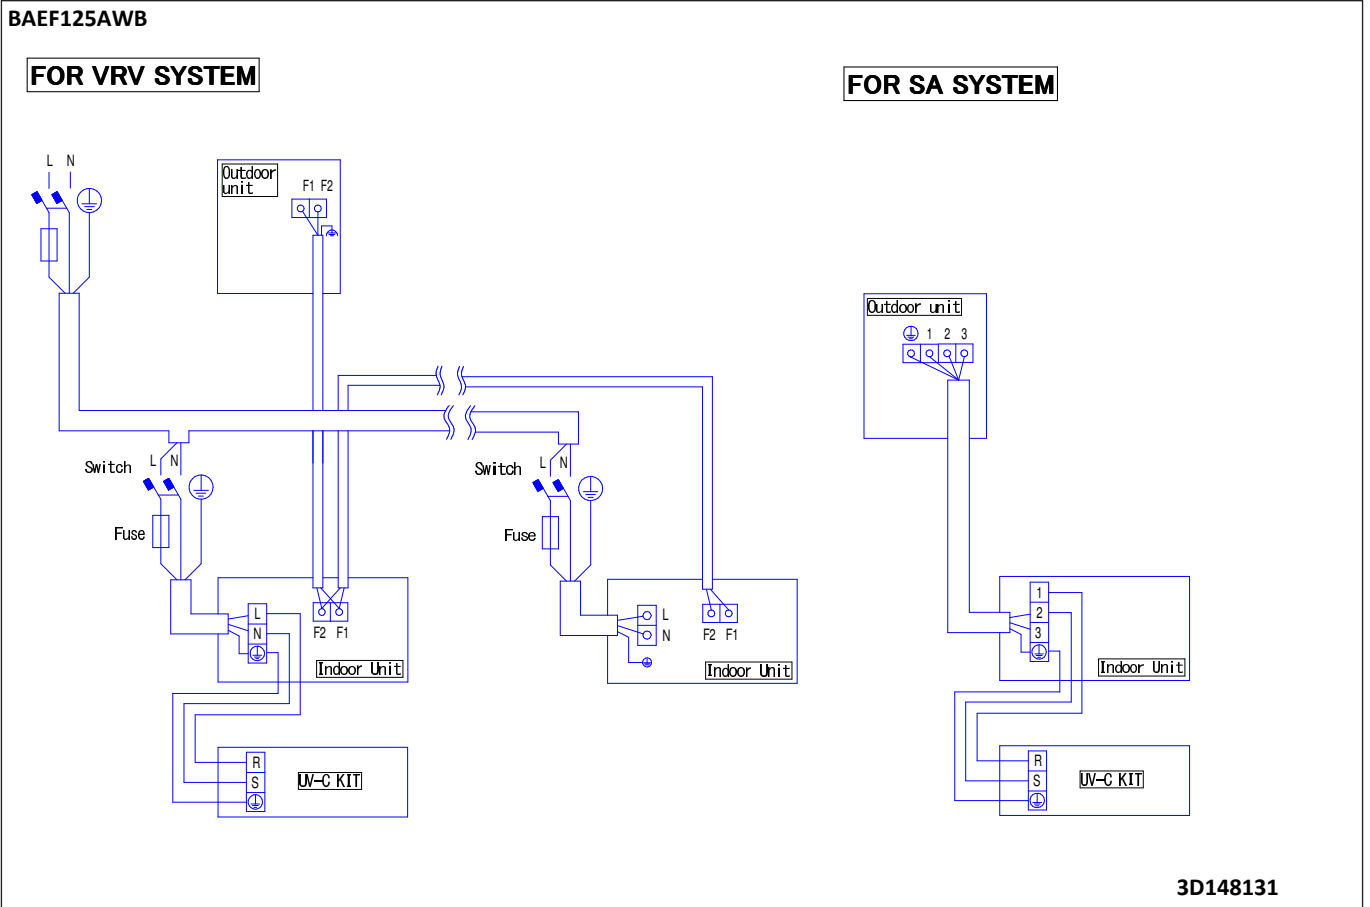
BAEF125AWB

FOR VRV SYSTEM

FOR SA SYSTEM

L N

Outdoor unit

F1 F2

Switch L N

Fuse

L
N

F2 F1

Indoor Unit

Switch L N

Fuse

L
N

F2 F1

Indoor Unit

R
S

UV-C KIT

Outdoor unit

1 2 3

1
2
3

Indoor Unit

R
S

UV-C KIT

3D148131